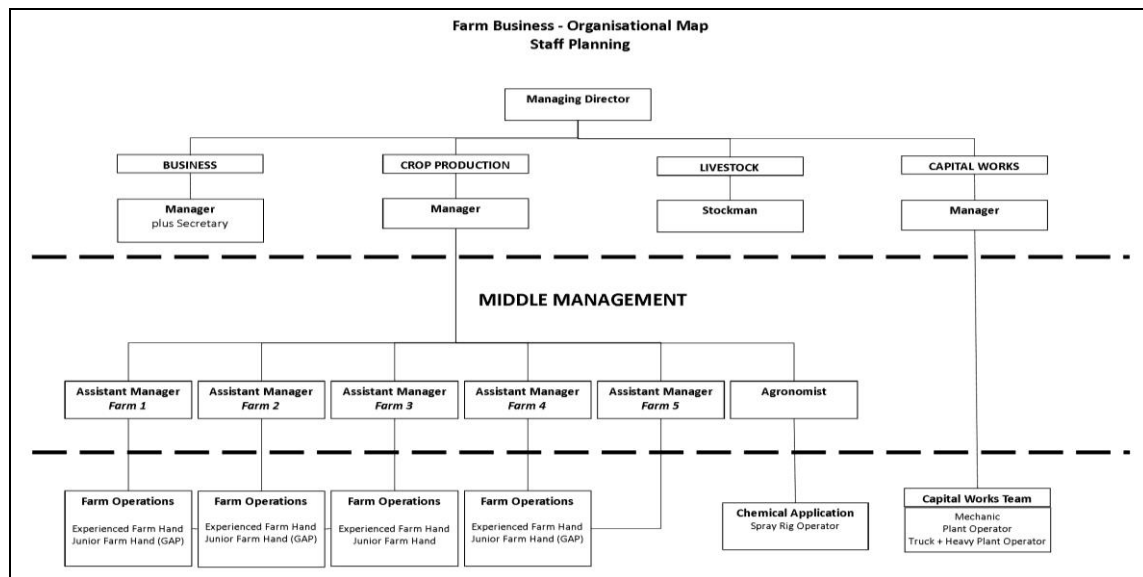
Farm Business - Organisational Map
Staff Planning

Managing Director

BUSINESS

Manager
plus Secretary

CROP PRODUCTION

Manager

LIVESTOCK

Stockman

CAPITAL WORKS

Manager

MIDDLE MANAGEMENT

Assistant Manager
Farm 1

Assistant Manager
Farm 2

Assistant Manager
Farm 3

Assistant Manager
Farm 4

Assistant Manager
Farm 5

Agronomist

Farm Operations
Experienced Farm Hand
Junior Farm Hand (GAP)

Farm Operations
Experienced Farm Hand
Junior Farm Hand (GAP)

Farm Operations
Experienced Farm Hand
Junior Farm Hand

Farm Operations
Experienced Farm Hand
Junior Farm Hand (GAP)

Chemical Application
Spray Rig Operator

Capital Works Team
Mechanic
Plant Operator
Truck + Heavy Plant Operator